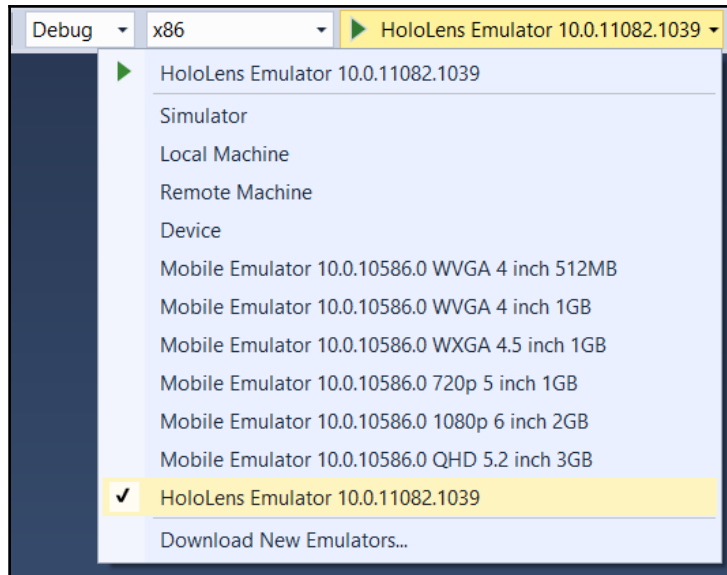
Debug x86 HoloLens Emulator 10.0.11082.1039

HoloLens Emulator 10.0.11082.1039

Simulator

Local Machine

Remote Machine

Device

Mobile Emulator 10.0.10586.0 WVGA 4 inch 512MB

Mobile Emulator 10.0.10586.0 WVGA 4 inch 1GB

Mobile Emulator 10.0.10586.0 WXGA 4.5 inch 1GB

Mobile Emulator 10.0.10586.0 720p 5 inch 1GB

Mobile Emulator 10.0.10586.0 1080p 6 inch 2GB

Mobile Emulator 10.0.10586.0 QHD 5.2 inch 3GB

✓ HoloLens Emulator 10.0.11082.1039

Download New Emulators...